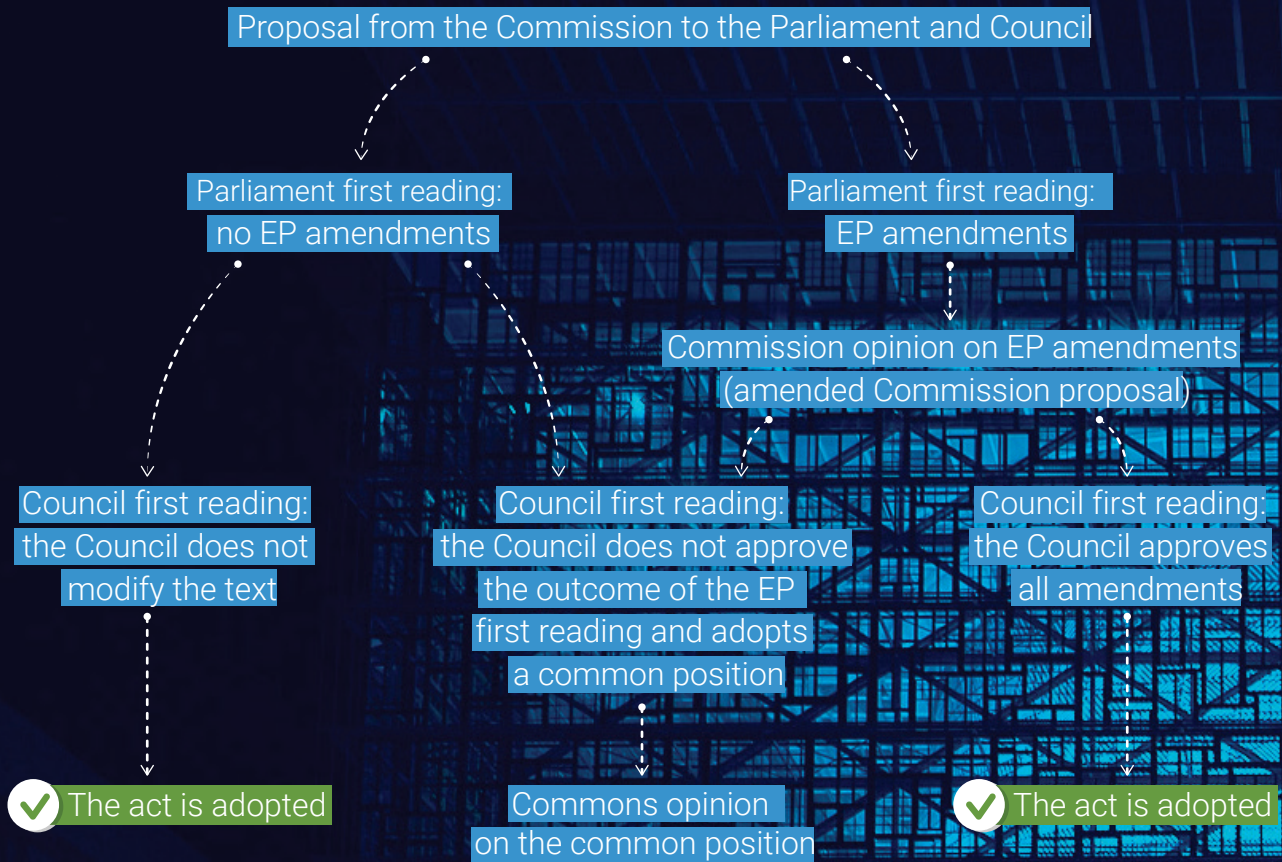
Proposal from the Commission to the Parliament and Council

Parliament first reading: no EP amendments

Parliament first reading: EP amendments

Commission opinion on EP amendments (amended Commission proposal)

Council first reading: the Council does not modify the text

Council first reading: the Council does not approve the outcome of the EP first reading and adopts a common position

Council first reading: the Council approves all amendments

The act is adopted

Commons opinion on the common position

The act is adopted